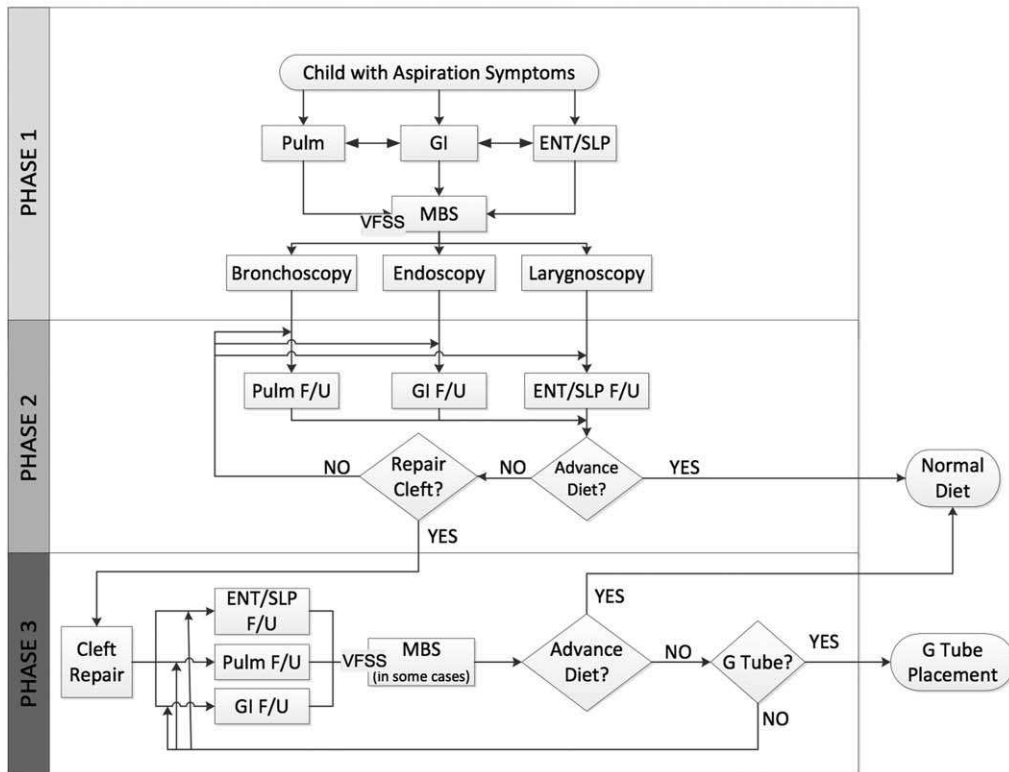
PHASE 1

Child with Aspiration Symptoms

Pulm

GI

ENT/SLP

VFSS

MBS

Bronchoscopy

Endoscopy

Larygnoscopy

PHASE 2

Pulm F/U

GI F/U

ENT/SLP F/U

NO

Repair Cleft?

NO

Advance Diet?

YES

Normal Diet

YES

PHASE 3

Cleft Repair

ENT/SLP F/U

Pulm F/U

GI F/U

VFSS

MBS (in some cases)

YES

Advance Diet?

NO

G Tube?

YES

G Tube Placement

NO